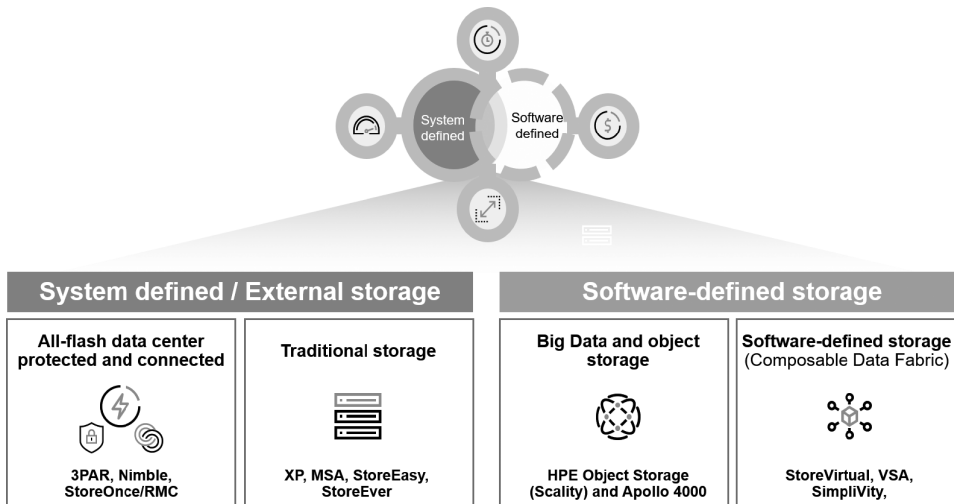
System defined

Software defined

System defined / External storage

Software-defined storage

All-flash data center protected and connected

3PAR, Nimble, StoreOnce/RMC

Traditional storage

XP, MSA, StoreEasy, StoreEver

Big Data and object storage

HPE Object Storage (Scality) and Apollo 4000

Software-defined storage (Composable Data Fabric)

StoreVirtual, VSA, SimpliVity,